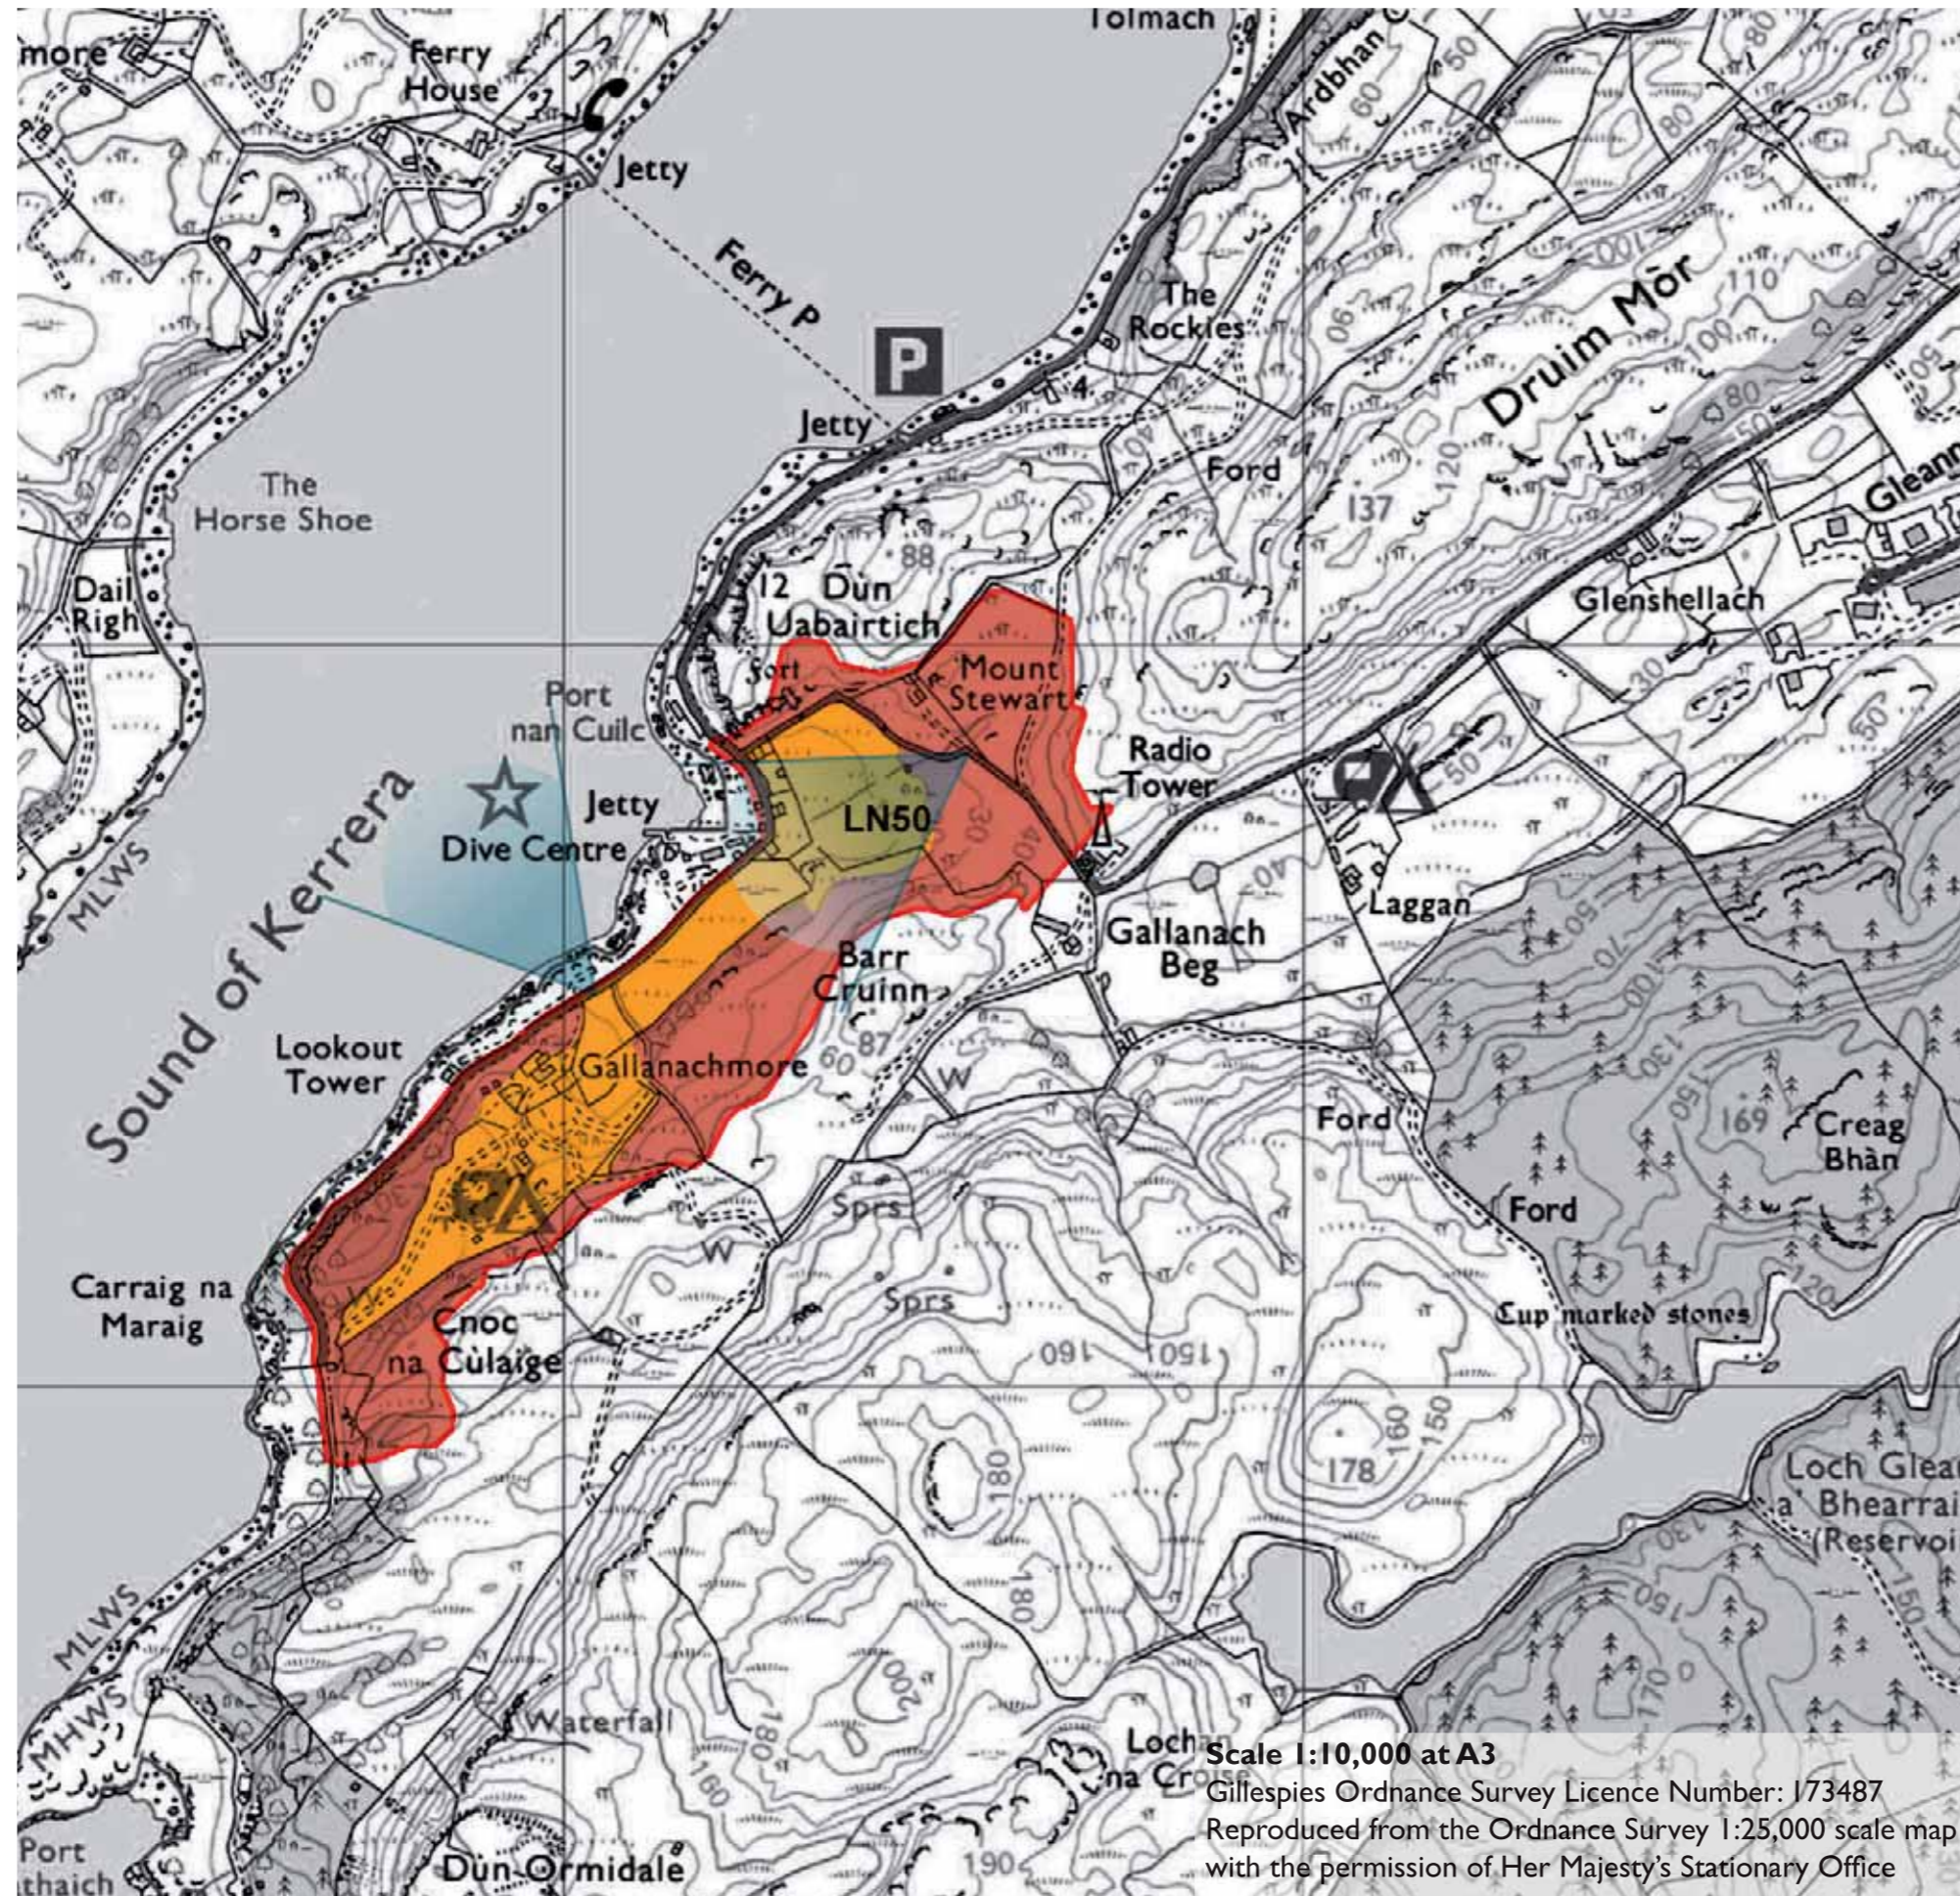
Tolmach
more
Ferry House
Jetty
Ardbhan
50
60
80
Ferry P
P
The Rockies
06
100
110
Druim Mòr
80
50
Jetty
4
Ford
120
137
Gleann
The Horse Shoe
Dail Righ
12 Dùn Uabairtich
88
Glenshellach
Sort
Mount Stewart
Port nan Cuilc
Radio Tower
Jetty
LN50
30
40
50
Dive Centre
MLWS
Sound of Kerrera
Gallanach Beg
Laggan
Barr Cruinn
40
70
50
Lookout Tower
Gallanachmore
87
60
W
130
150
Ford
169
Creag Bhàn
Sprs
Ford
Carraig na Maraig
W
Cnoc na Cùlaige
Sprs
160
150
Cup marked stones
120
178
160
150
180
Loch Glea a' Bhearrai (Reservoi
130
150
180
MLWS
MHWS
200
170
Waterfall
180
180
Loch na Croise
Port thaich
Dùn Ormidale
190
Scale 1:10,000 at A3
Gillespies Ordnance Survey Licence Number: 173487
Reproduced from the Ordnance Survey 1:25,000 scale map with the permission of Her Majesty's Stationary Office